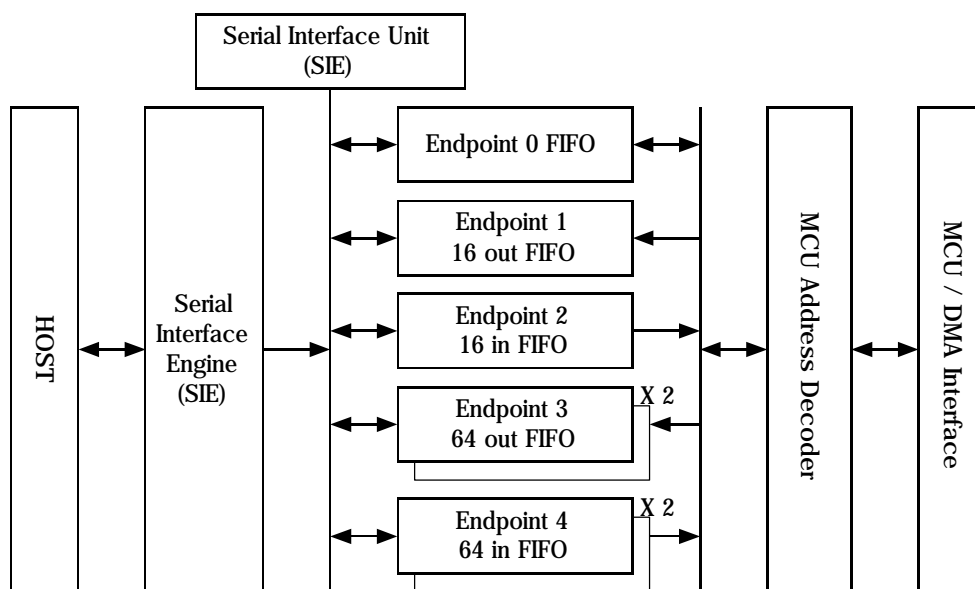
Serial Interface Unit (SIE)

HOST

Serial Interface Engine (SIE)

Endpoint 0 FIFO

Endpoint 1 16 out FIFO

Endpoint 2 16 in FIFO

Endpoint 3 64 out FIFO

X 2

Endpoint 4 64 in FIFO

X 2

MCU Address Decoder

MCU / DMA Interface